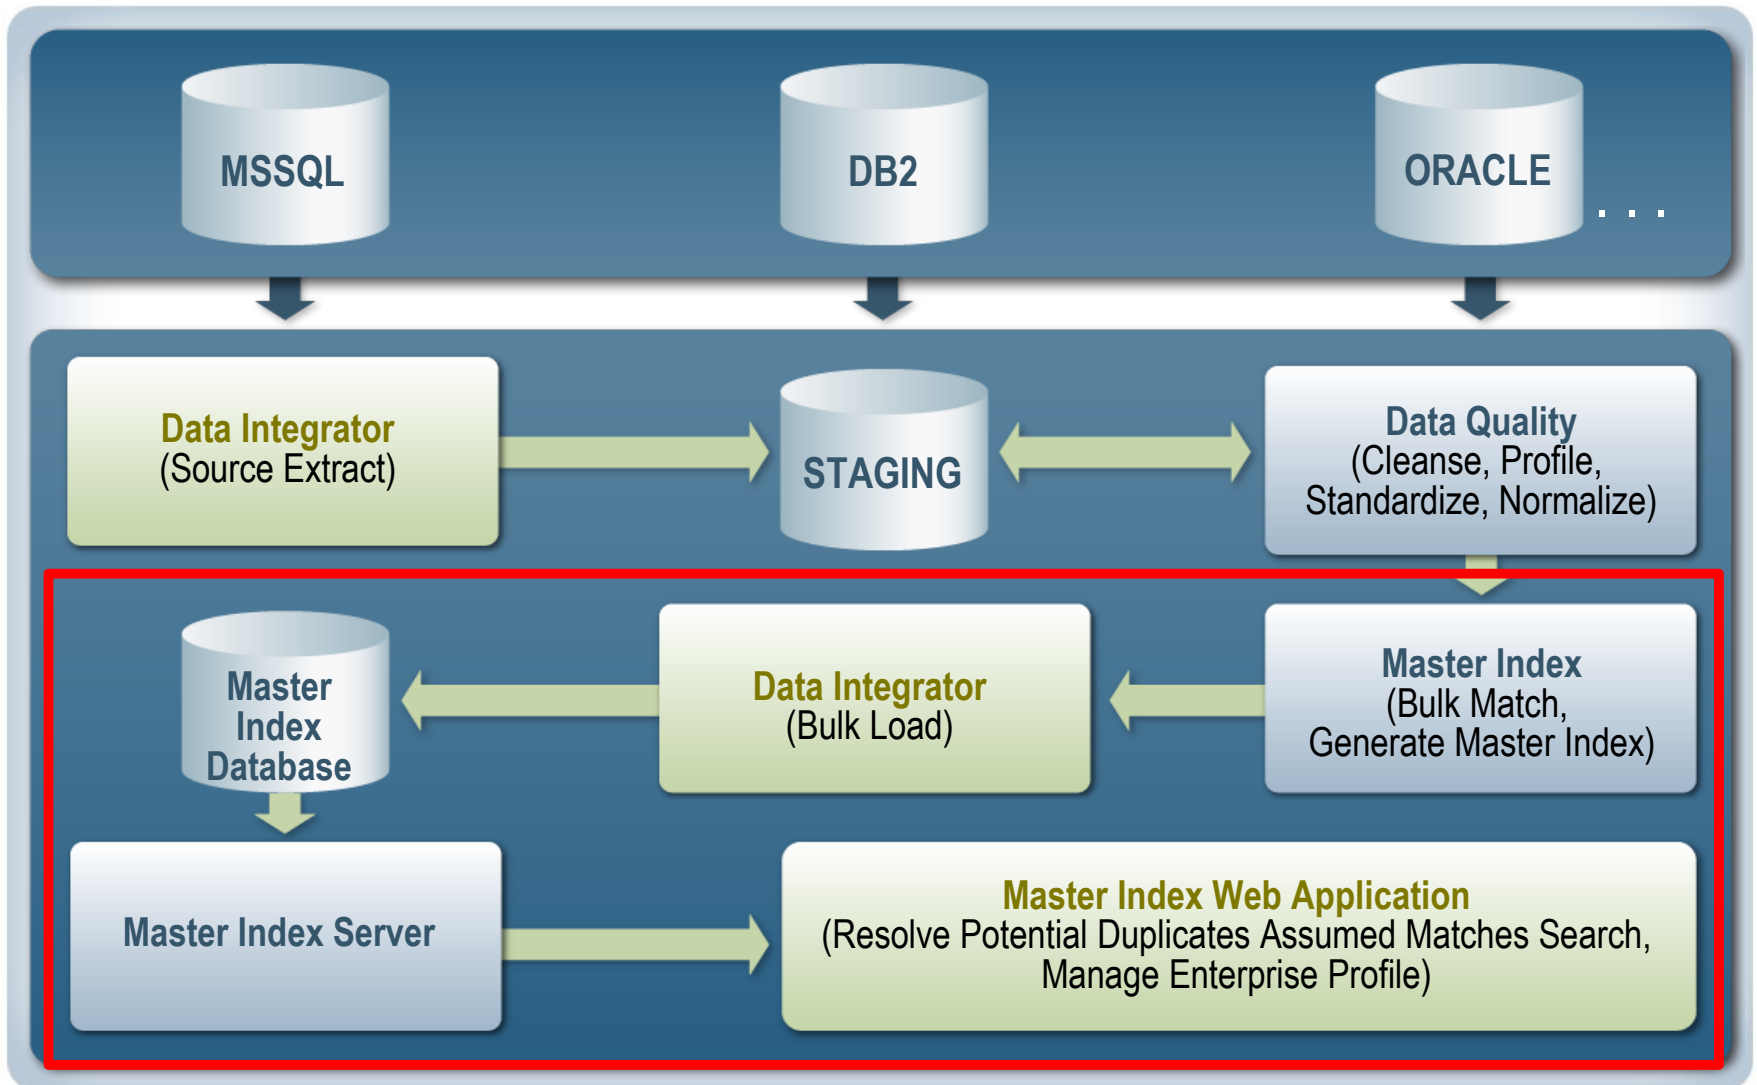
MSSQL

DB2

ORACLE

. . .

Data Integrator
(Source Extract)

STAGING

Data Quality
(Cleanse, Profile, Standardize, Normalize)

Master Index Database

Data Integrator
(Bulk Load)

Master Index
(Bulk Match, Generate Master Index)

Master Index Server

Master Index Web Application
(Resolve Potential Duplicates Assumed Matches Search, Manage Enterprise Profile)